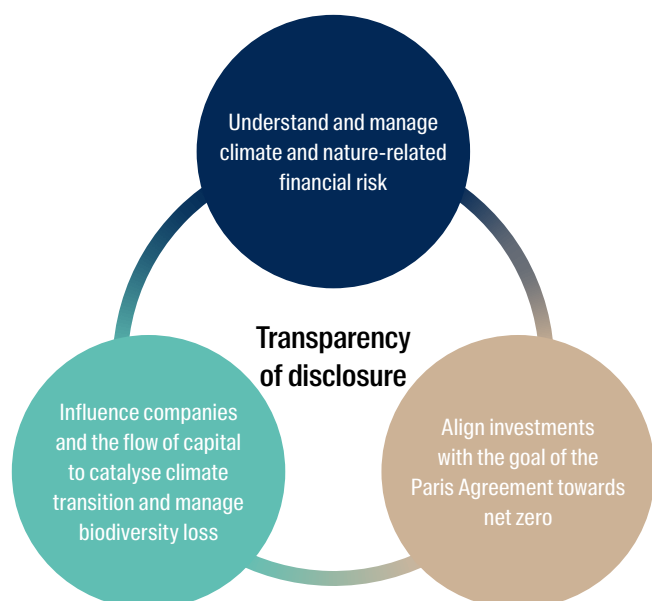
Understand and manage climate and nature-related financial risk

Transparency of disclosure

Influence companies and the flow of capital to catalyse climate transition and manage biodiversity loss

Align investments with the goal of the Paris Agreement towards net zero